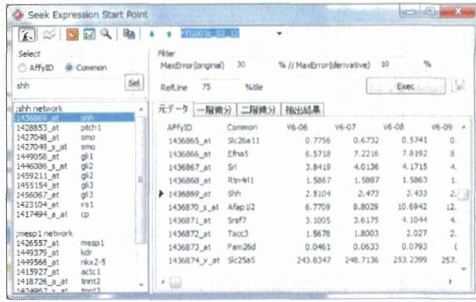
Seek Expression Start Point

FFG0010_S2_12

Select
AffyID Common
shh Sel

shh network
1436869_at shh
1428853_at ptch1
1427048_at smo
1427049_s_at smo
1449058_at gli1
1446086_s_at gli2
1459211_at gli2
1455154_at gli3
1456067_at gli3
1423104_at rsu1
1417494_a_at cp

mesp1 network
1426557_at mesp1
1449379_at kdr
1449566_at nkx2-5
1415927_at actc1
1418726_a_at tnnt2
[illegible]

Filter
MaxError(original) 30 % // MaxError(derivative) 10 %

RefLine 75 %tile

Exec

元データ 一階微分 二階微分 抽出結果

| AffyID | Common | V6-06 | V6-07 | V6-08 | V6-09 |
|---|---|---|---|---|---|
| 1436865_at | Slc26a11 | 0.7756 | 0.6732 | 0.5741 | 0. |
| 1436866_at | Efna5 | 6.5718 | 7.2216 | 7.8192 | 8. |
| 1436867_at | Sri | 3.8419 | 4.0136 | 4.1718 | 4. |
| 1436868_at | Rtn4rl1 | 1.5867 | 1.5887 | 1.5863 | 1. |
| 1436869_at | Shh | 2.5104 | 2.473 | 2.433 | 2. |
| 1436870_s_at | Afap1l2 | 6.7709 | 8.8029 | 10.6942 | 12. |
| 1436871_at | Srsf7 | 3.1005 | 3.6175 | 4.1044 | 4. |
| 1436872_at | Tacc3 | 1.5678 | 1.8003 | 2.027 | 2. |
| 1436873_at | Fam26d | 0.0461 | 0.0633 | 0.0793 | 0. |
| 1436874_x_at | Slc25a5 | 243.8347 | 248.7136 | 253.2399 | 257. |